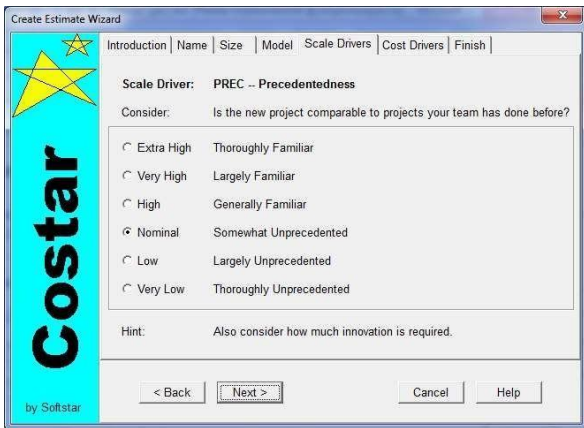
Create Estimate Wizard

Costar

by Softstar

Introduction | Name | Size | Model | Scale Drivers | Cost Drivers | Finish

Scale Driver: PREC -- Precedentedness

Consider: Is the new project comparable to projects your team has done before?

| | |
|---|---|
| Extra High | Thoroughly Familiar |
| Very High | Largely Familiar |
| High | Generally Familiar |
| Nominal | Somewhat Unprecedented |
| Low | Largely Unprecedented |
| Very Low | Thoroughly Unprecedented |

Hint: Also consider how much innovation is required.

< Back Next > Cancel Help